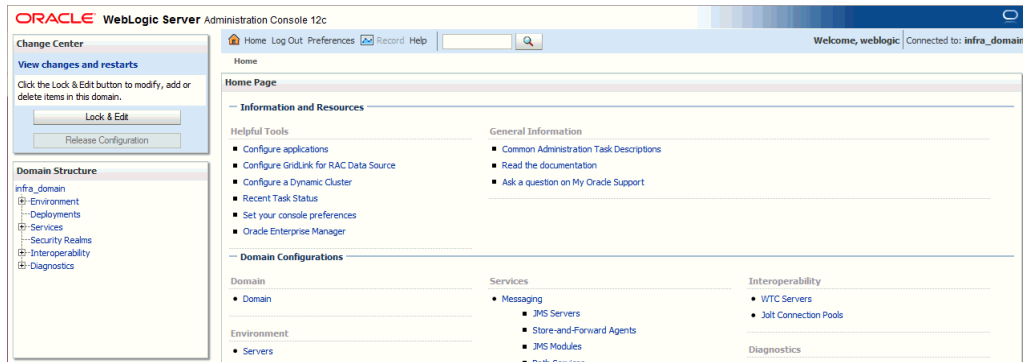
ORACLE WebLogic Server Administration Console 12c

Change Center

View changes and restarts

Click the Lock & Edit button to modify, add or delete items in this domain.

Lock & Edit

Release Configuration

Domain Structure

infra_domain
Environment
Deployments
Services
Security Realms
Interoperability
Diagnostics

Home Log Out Preferences Record Help

Welcome, weblogic Connected to: infra_domain

Home

Home Page

Information and Resources

Helpful Tools

- Configure applications
- Configure GridLink for RAC Data Source
- Configure a Dynamic Cluster
- Recent Task Status
- Set your console preferences
- Oracle Enterprise Manager

General Information

- Common Administration Task Descriptions
- Read the documentation
- Ask a question on My Oracle Support

Domain Configurations

Domain

- Domain

Environment

- Servers

Services

- Messaging
  - JMS Servers
  - Store-and-Forward Agents
  - JMS Modules
  - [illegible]

Interoperability

- WTC Servers
- Jolt Connection Pools

Diagnostics